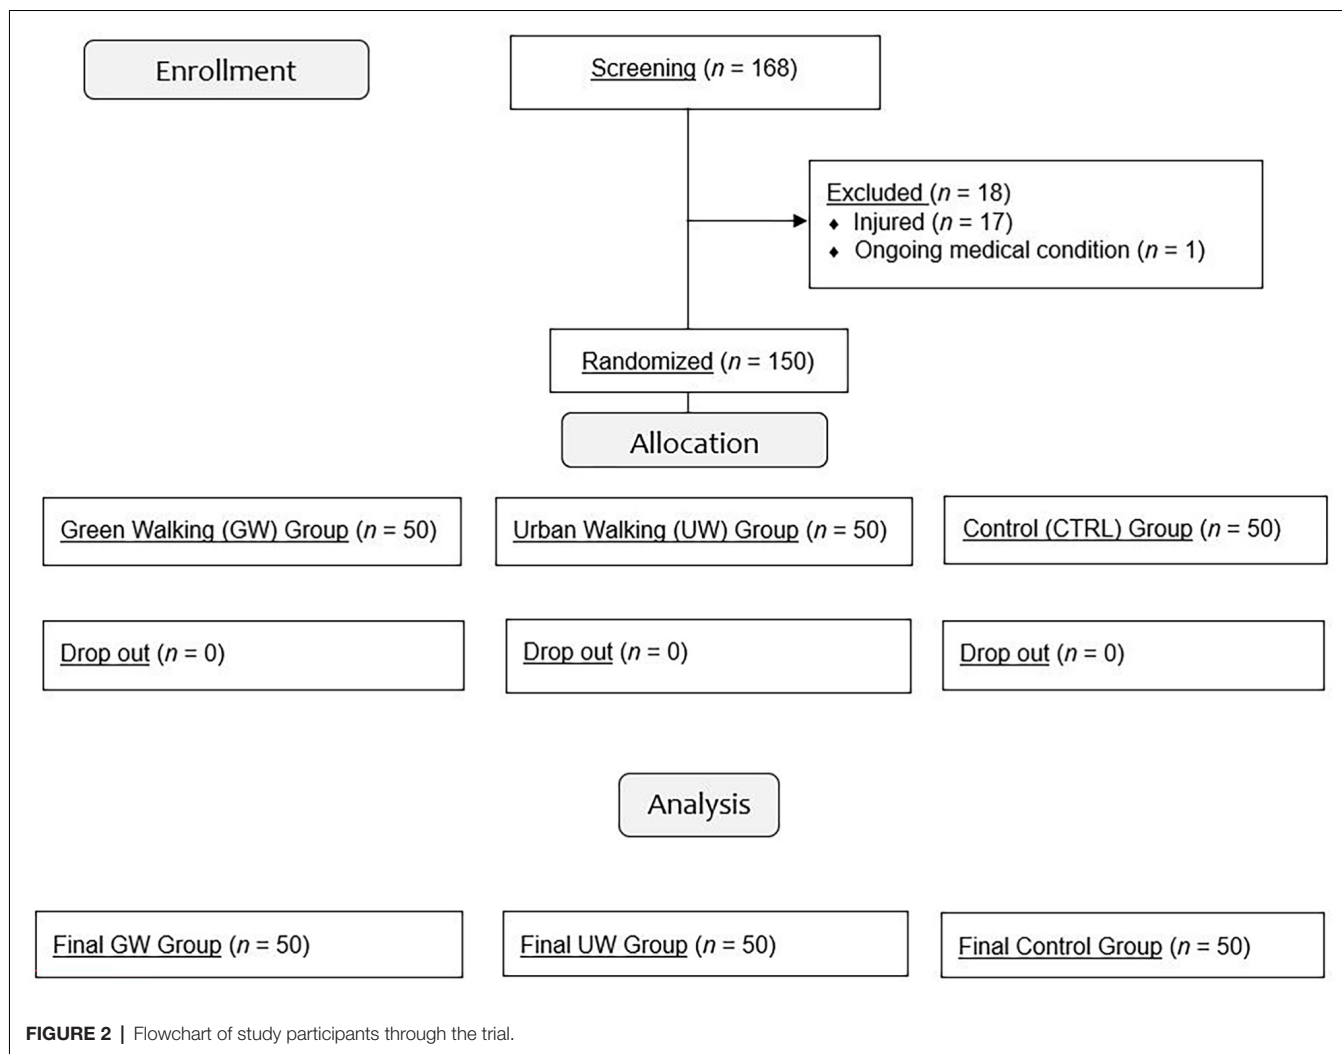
Enrollment

Screening ($n$ = 168)

Excluded ($n$ = 18)
- Injured ($n$ = 17)
- Ongoing medical condition ($n$ = 1)

Randomized ($n$ = 150)

Allocation

Green Walking (GW) Group ($n$ = 50)

Urban Walking (UW) Group ($n$ = 50)

Control (CTRL) Group ($n$ = 50)

Drop out ($n$ = 0)

Drop out ($n$ = 0)

Drop out ($n$ = 0)

Analysis

Final GW Group ($n$ = 50)

Final UW Group ($n$ = 50)

Final Control Group ($n$ = 50)

FIGURE 2 | Flowchart of study participants through the trial.